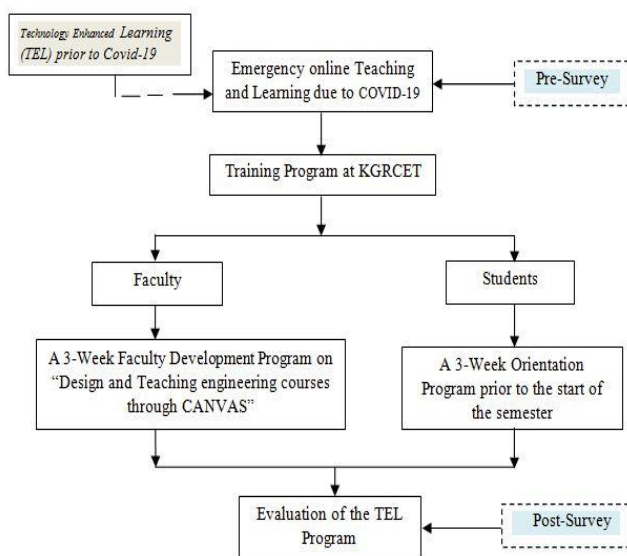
Technology Enhanced Learning (TEL) prior to Covid-19

Emergency online Teaching and Learning due to COVID-19

Pre-Survey

Training Program at KGRCET

Faculty

Students

A 3-Week Faculty Development Program on "Design and Teaching engineering courses through CANVAS"

A 3-Week Orientation Program prior to the start of the semester

Evaluation of the TEL Program

Post-Survey